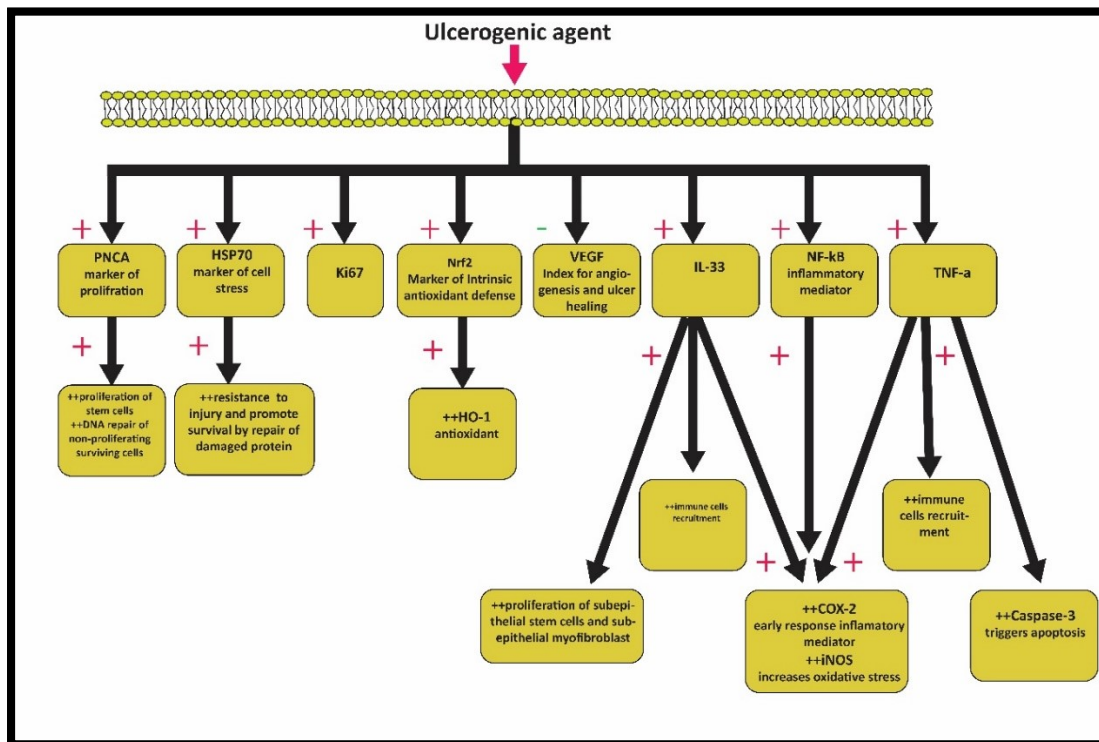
Ulcerogenic agent

+ PNCA marker of prolifration

+ HSP70 marker of cell stress

+ Ki67

+ Nrf2 Marker of Intrinsic antioxidant defense

- VEGF Index for angiogenesis and ulcer healing

+ IL-33

+ NF-kB inflammatory mediator

+ TNF-a

+ ++proliferation of stem cells ++DNA repair of non-proliferating surviving cells

+ ++resistance to injury and promote survival by repair of damaged protein

+ ++HO-1 antioxidant

+ ++immune cells recruitment

+ ++immune cells recruitment

++proliferation of subepithelial stem cells and subepithelial myofibroblast

+ + ++COX-2 early response inflamatory mediator ++iNOS increases oxidative stress

++Caspase-3 triggers apoptosis